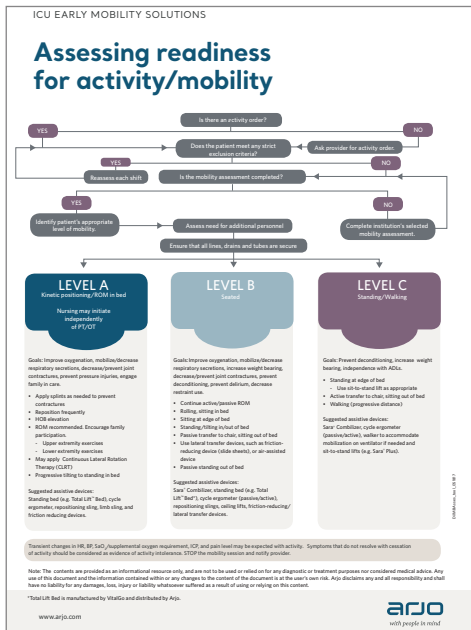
ICU EARLY MOBILITY SOLUTIONS

Assessing readiness for activity/mobility

Is there an activity order?

YES

NO

Does the patient meet any strict exclusion criteria?

Ask provider for activity order.

YES

NO

Reassess each shift

Is the mobility assessment completed?

YES

NO

Identify patient's appropriate level of mobility.

Assess need for additional personnel

Complete institution's selected mobility assessment.

Ensure that all lines, drains and tubes are secure

LEVEL A
Kinetic positioning/ROM in bed

Nursing may initiate independently of PT/OT

Goals: Improve oxygenation, mobilize/decrease respiratory secretions, decrease/prevent joint contractures, prevent pressure injuries, engage family in care.

• Apply splints as needed to prevent contractures
• Reposition frequently
• HOB elevation
• ROM recommended. Encourage family participation.
– Upper extremity exercises
– Lower extremity exercises
• May apply Continuous Lateral Rotation Therapy (CLRT)
• Progressive tilting to standing in bed

Suggested assistive devices:
Standing bed (e.g. Total Lift* Bed), cycle ergometer, repositioning sling, limb sling, and friction reducing devices.

LEVEL B
Seated

Goals: Improve oxygenation, mobilize/decrease respiratory secretions, increase weight bearing, decrease/prevent joint contractures, prevent deconditioning, prevent delirium, decrease restraint use.

• Continue active/passive ROM
• Rolling, sitting in bed
• Sitting at edge of bed
• Standing/tilting in/out of bed
• Passive transfer to chair, sitting out of bed
• Use lateral transfer devices, such as friction-reducing device (slide sheets), or air-assisted device
• Passive standing out of bed

Suggested assistive devices:
Sara® Combilizer, standing bed (e.g. Total Lift* Bed*), cycle ergometer (passive/active), repositioning slings, ceiling lifts, friction-reducing/lateral transfer devices.

LEVEL C
Standing/Walking

Goals: Prevent deconditioning, increase weight bearing, independence with ADLs.

• Standing at edge of bed
– Use sit-to-stand lift as appropriate
• Active transfer to chair, sitting out of bed
• Walking (progressive distance)

Suggested assistive devices:
Sara® Combilizer, cycle ergometer (passive/active), walker to accommodate mobilization on ventilator if needed and sit-to-stand lifts (e.g. Sara® Plus).

Transient changes in HR, BP, SaO2/supplemental oxygen requirement, ICP, and pain level may be expected with activity. Symptoms that do not resolve with cessation of activity should be considered as evidence of activity intolerance. STOP the mobility session and notify provider.

Note: The contents are provided as an informational resource only, and are not to be used or relied on for any diagnostic or treatment purposes nor considered medical advice. Any use of this document and the information contained within or any changes to the content of the document is at the user's own risk. Arjo disclaims any and all responsibility and shall have no liability for any damages, loss, injury or liability whatsoever suffered as a result of using or relying on this content.

*Total Lift Bed is manufactured by VitalGo and distributed by Arjo.

www.arjo.com

arjo
with people in mind